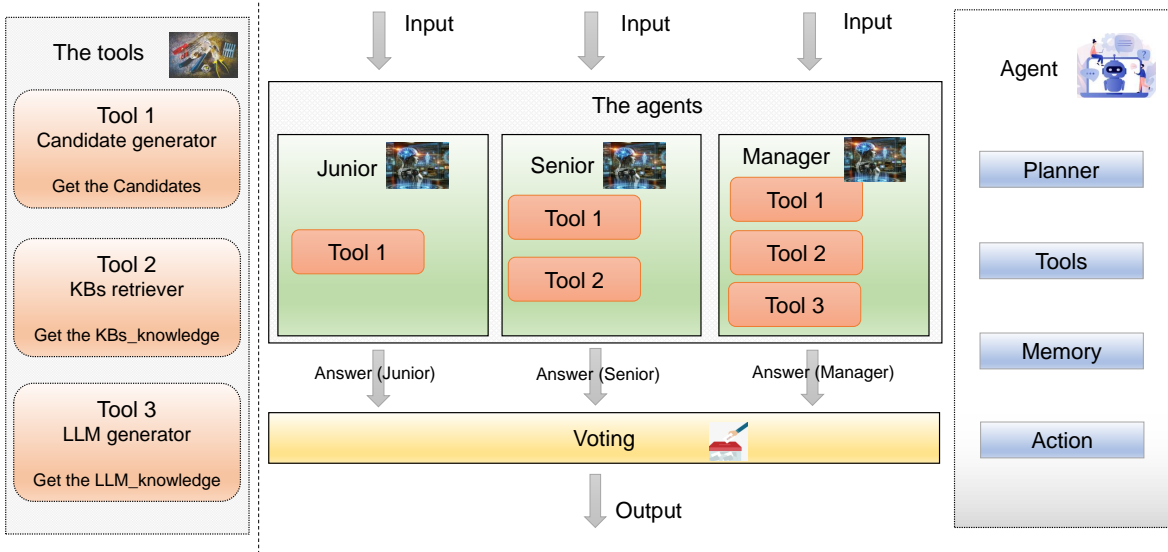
The tools

Tool 1
Candidate generator
Get the Candidates

Tool 2
KBs retriever
Get the KBs_knowledge

Tool 3
LLM generator
Get the LLM_knowledge

Input
Input
Input

The agents

Junior
Tool 1

Senior
Tool 1
Tool 2

Manager
Tool 1
Tool 2
Tool 3

Answer (Junior)
Answer (Senior)
Answer (Manager)

Voting

Output

Agent

Planner

Tools

Memory

Action